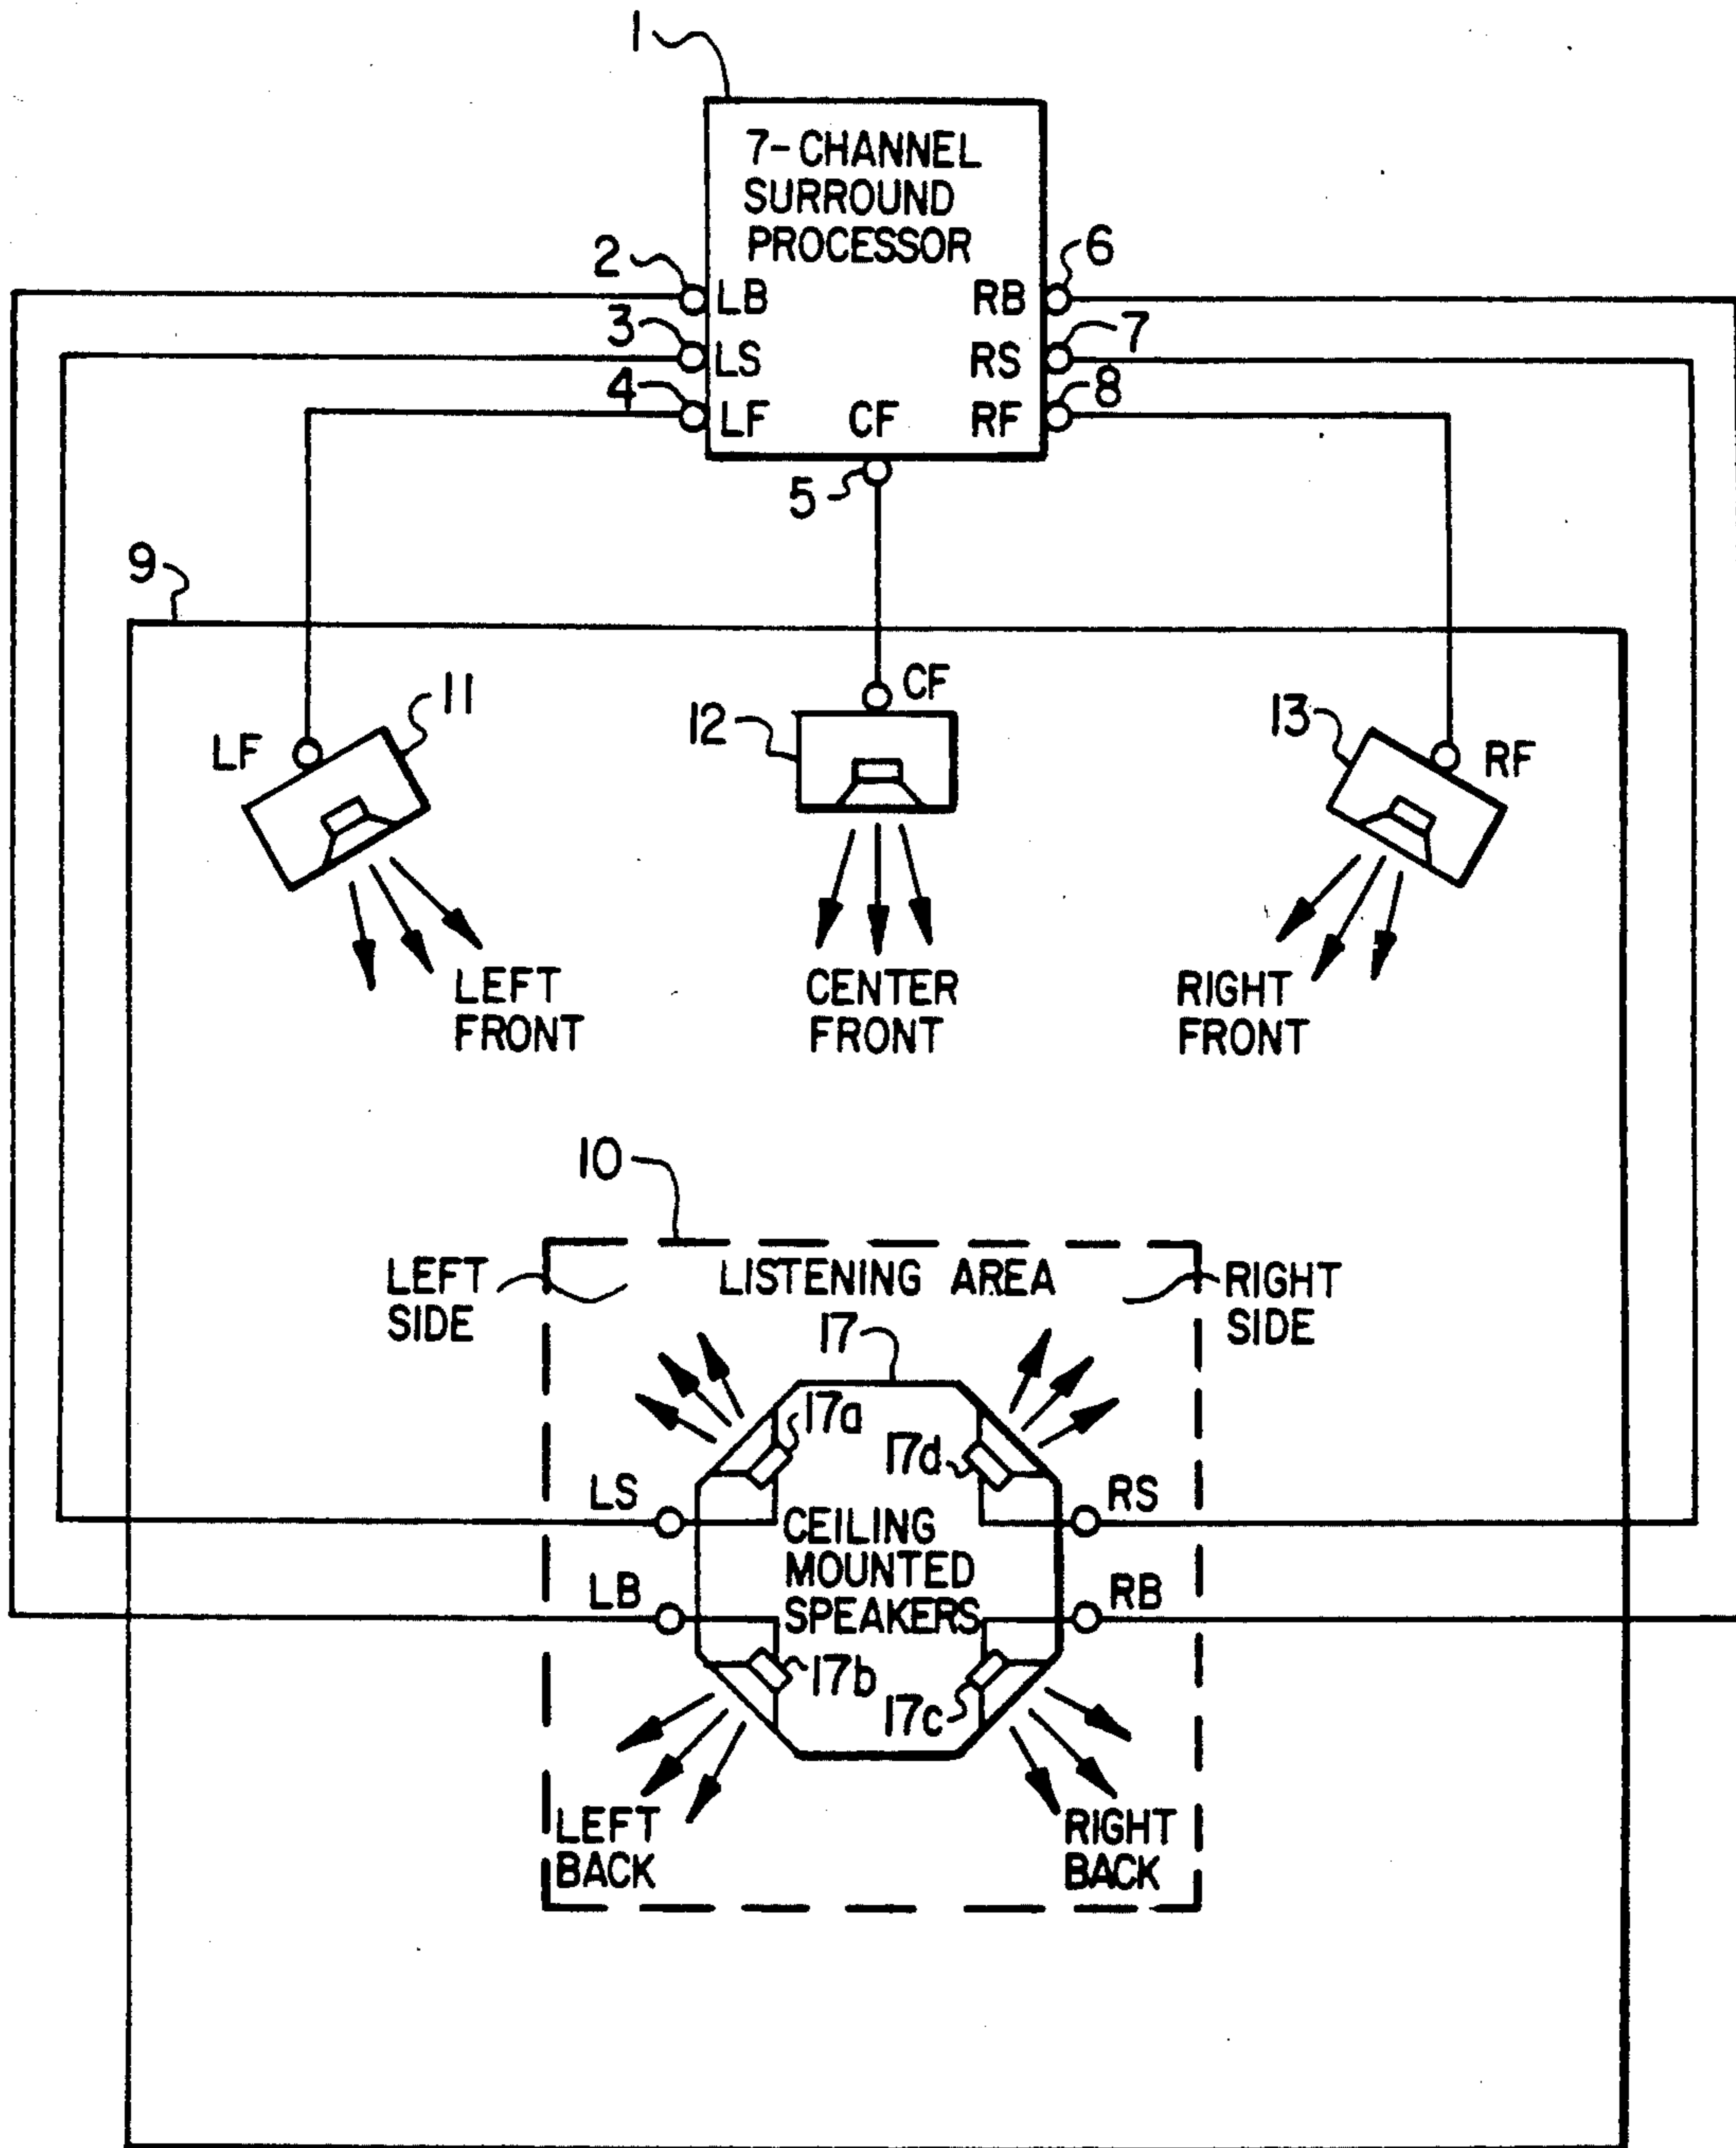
1

7-CHANNEL SURROUND PROCESSOR

2 LB
3 LS
4 LF
CF
RB 6
RS 7
RF 8
5

9

LF 11
12 CF
13 RF

LEFT FRONT
CENTER FRONT
RIGHT FRONT

10
LISTENING AREA
LEFT SIDE
RIGHT SIDE
17
17a
17d
LS
RS
CEILING MOUNTED SPEAKERS
LB
RB
17b
17c
LEFT BACK
RIGHT BACK